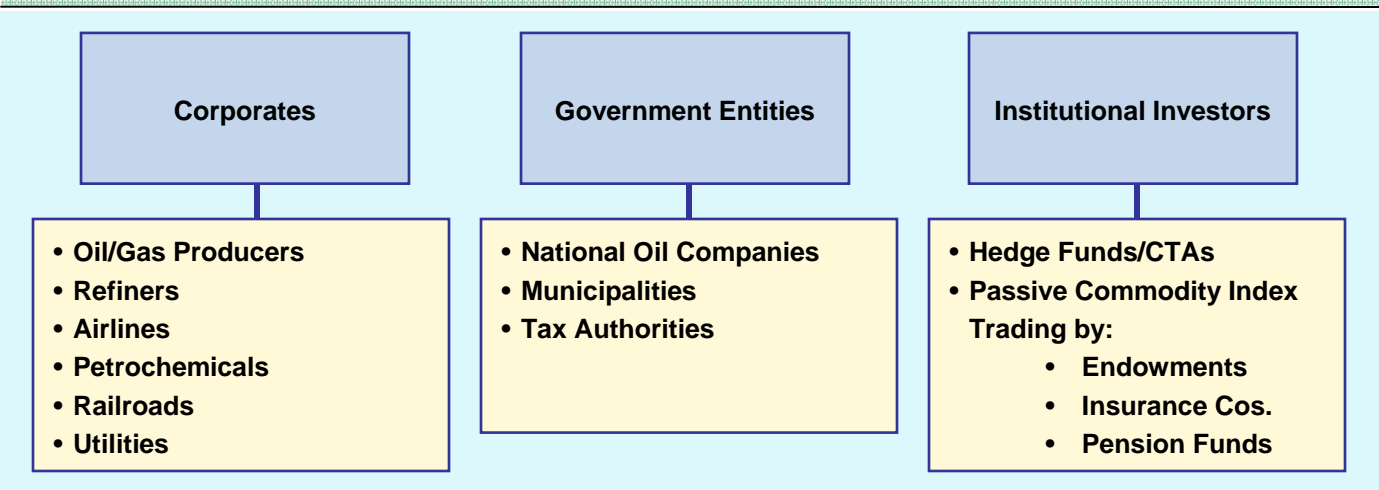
Corporates

• Oil/Gas Producers
• Refiners
• Airlines
• Petrochemicals
• Railroads
• Utilities

Government Entities

• National Oil Companies
• Municipalities
• Tax Authorities

Institutional Investors

• Hedge Funds/CTAs
• Passive Commodity Index Trading by:
  • Endowments
  • Insurance Cos.
  • Pension Funds